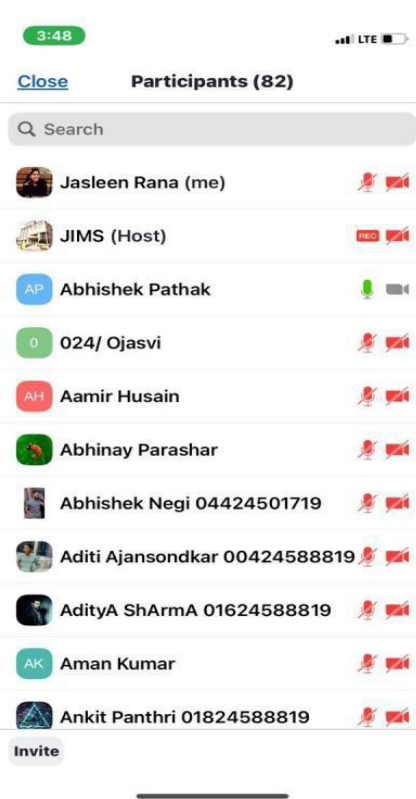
3:48

LTE

Close

Participants (82)

Search

Jasleen Rana (me)

JIMS (Host)

REC

AP Abhishek Pathak

0 024/ Ojasvi

AH Aamir Husain

Abhinay Parashar

Abhishek Negi 04424501719

Aditi Ajansondkar 00424588819

AdityA ShArmA 01624588819

AK Aman Kumar

Ankit Panthri 01824588819

Invite